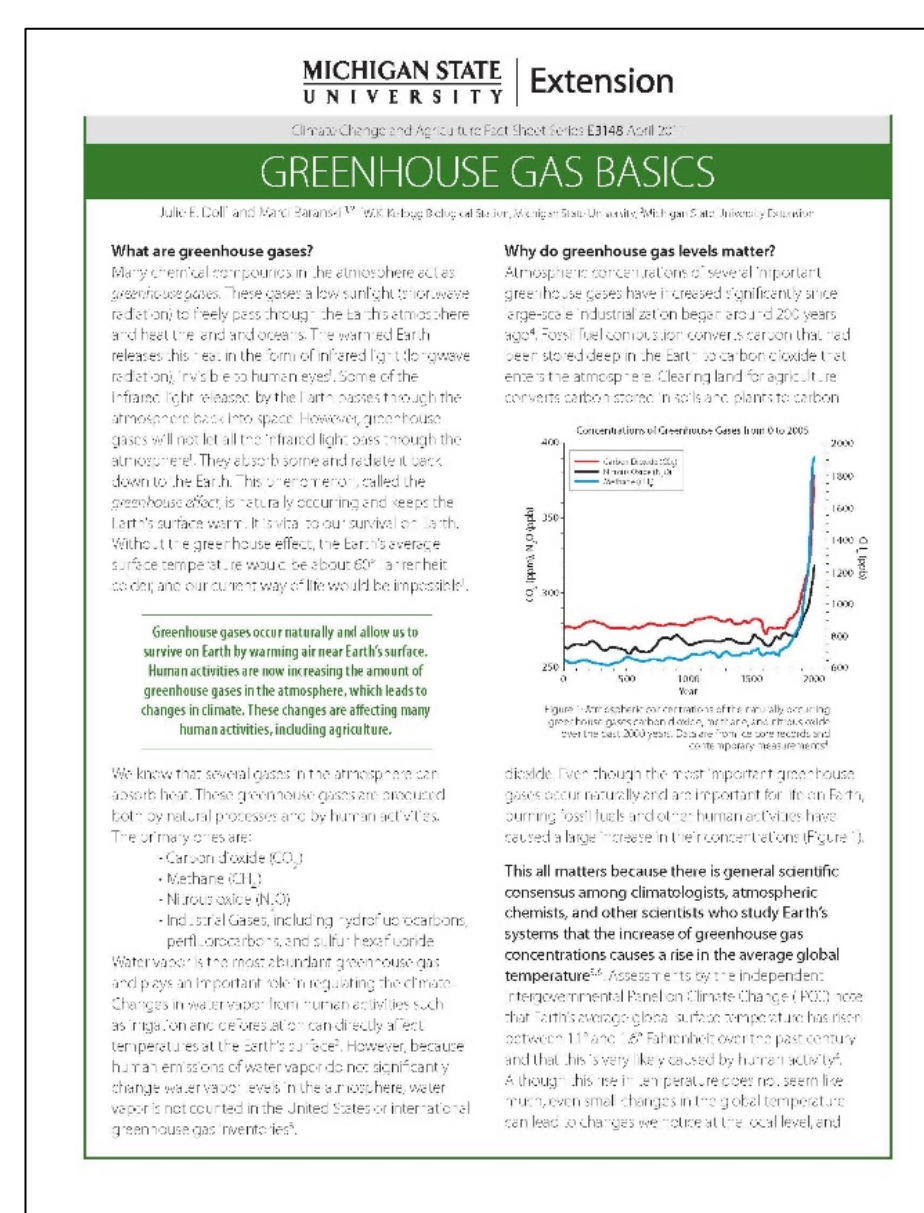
MICHIGAN STATE UNIVERSITY | Extension

Climate Change and Agriculture Fact Sheet Series E3148 April 2011

GREENHOUSE GAS BASICS

Julie E. Doll¹ and Marci Baranski¹,² ¹W.K. Kellogg Biological Station, Michigan State University; ²Michigan State University Extension

What are greenhouse gases?

Many chemical compounds in the atmosphere act as *greenhouse gases*. These gases allow sunlight (shortwave radiation) to freely pass through the Earth's atmosphere and heat the land and oceans. The warmed Earth releases this heat in the form of infrared light (longwave radiation), invisible to human eyes¹. Some of the infrared light released by the Earth passes through the atmosphere back into space. However, greenhouse gases will not let all the infrared light pass through the atmosphere¹. They absorb some and radiate it back down to the Earth. This phenomenon, called the *greenhouse effect*, is naturally occurring and keeps the Earth's surface warm. It is vital to our survival on Earth. Without the greenhouse effect, the Earth's average surface temperature would be about 60° Fahrenheit colder, and our current way of life would be impossible¹.

Greenhouse gases occur naturally and allow us to survive on Earth by warming air near Earth's surface. Human activities are now increasing the amount of greenhouse gases in the atmosphere, which leads to changes in climate. These changes are affecting many human activities, including agriculture.

We know that several gases in the atmosphere can absorb heat. These greenhouse gases are produced both by natural processes and by human activities. The primary ones are:

- Carbon dioxide ($CO_2$)
- Methane ($CH_4$)
- Nitrous oxide ($N_2O$)
- Industrial Gases, including hydrofluorocarbons, perfluorocarbons, and sulfur hexafluoride

Water vapor is the most abundant greenhouse gas and plays an important role in regulating the climate. Changes in water vapor from human activities such as irrigation and deforestation can directly affect temperatures at the Earth's surface². However, because human emissions of water vapor do not significantly change water vapor levels in the atmosphere, water vapor is not counted in the United States or international greenhouse gas inventories³.

Why do greenhouse gas levels matter?

Atmospheric concentrations of several important greenhouse gases have increased significantly since large-scale industrialization began around 200 years ago⁴. Fossil fuel combustion converts carbon that had been stored deep in the Earth to carbon dioxide that enters the atmosphere. Clearing land for agriculture converts carbon stored in soils and plants to carbon

Concentrations of Greenhouse Gases from 0 to 2005

Carbon Dioxide ($CO_2$)
Nitrous Oxide ($N_2O$)
Methane ($CH_4$)

400, 350, 300, 250
$CO_2$ (ppm), $N_2O$ (ppb)
2000, 1800, 1600, 1400, 1200, 1000, 800, 600
$CH_4$ (ppb)
0, 500, 1000, 1500, 2000
Year

Figure 1: Atmospheric concentrations of the naturally occurring greenhouse gases carbon dioxide, methane, and nitrous oxide over the past 2000 years. Data are from ice core records and contemporary measurements⁴.

dioxide. Even though the most important greenhouse gases occur naturally and are important for life on Earth, burning fossil fuels and other human activities have caused a large increase in their concentrations (Figure 1).

This all matters because there is general scientific consensus among climatologists, atmospheric chemists, and other scientists who study Earth's systems that the increase of greenhouse gas concentrations causes a rise in the average global temperature⁵,⁶. Assessments by the independent Intergovernmental Panel on Climate Change (IPCC) note that Earth's average global surface temperature has risen between 1.1° and 1.6° Fahrenheit over the past century and that this is very likely caused by human activity⁴. Although this rise in temperature does not seem like much, even small changes in the global temperature can lead to changes we notice at the local level, and